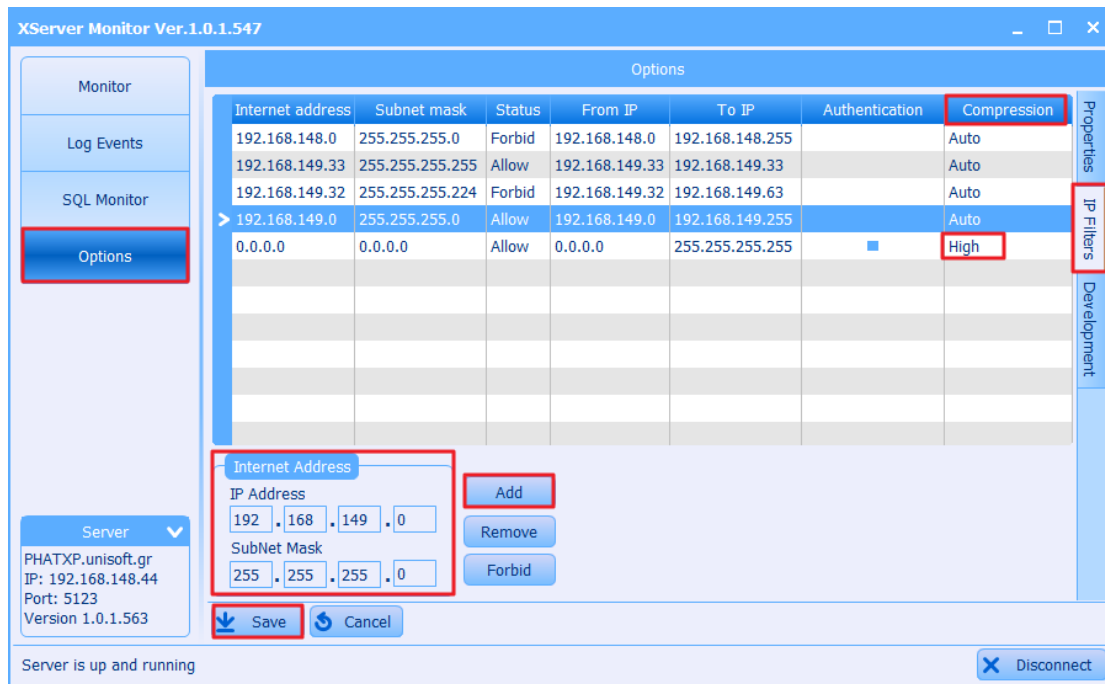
XServer Monitor Ver.1.0.1.547

Monitor

Log Events

SQL Monitor

Options

Options

| Internet address | Subnet mask | Status | From IP | To IP | Authentication | Compression |
|---|---|---|---|---|---|---|
| 192.168.148.0 | 255.255.255.0 | Forbid | 192.168.148.0 | 192.168.148.255 | | Auto |
| 192.168.149.33 | 255.255.255.255 | Allow | 192.168.149.33 | 192.168.149.33 | | Auto |
| 192.168.149.32 | 255.255.255.224 | Forbid | 192.168.149.32 | 192.168.149.63 | | Auto |
| 192.168.149.0 | 255.255.255.0 | Allow | 192.168.149.0 | 192.168.149.255 | | Auto |
| 0.0.0.0 | 0.0.0.0 | Allow | 0.0.0.0 | 255.255.255.255 | | High |

Properties

IP Filters

Development

Internet Address

IP Address

192 . 168 . 149 . 0

SubNet Mask

255 . 255 . 255 . 0

Add

Remove

Forbid

Server

PHATXP.unisoft.gr
IP: 192.168.148.44
Port: 5123
Version 1.0.1.563

Save

Cancel

Server is up and running

Disconnect